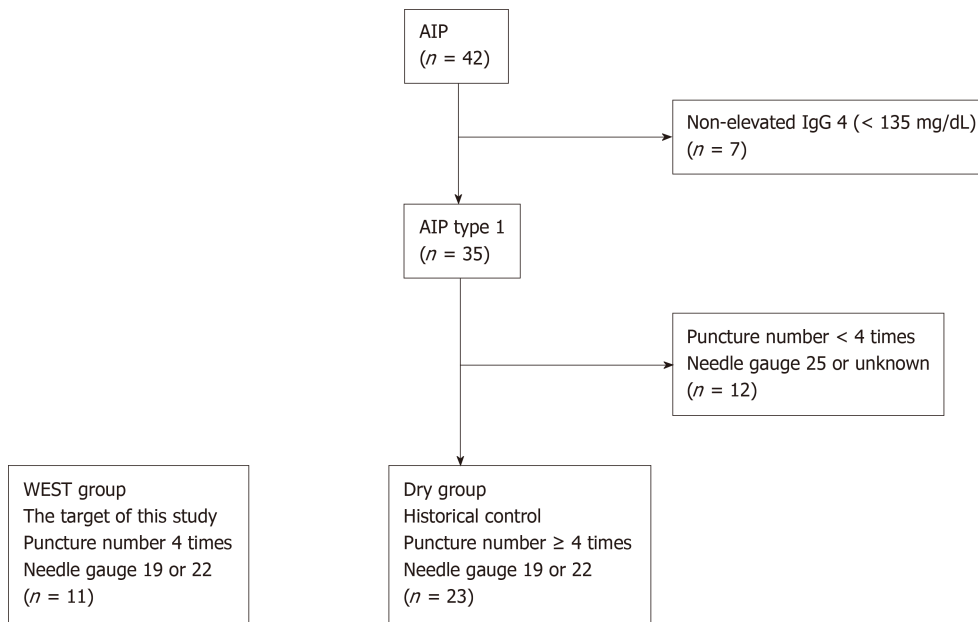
AIP
($n$ = 42)

Non-elevated IgG 4 (< 135 mg/dL)
($n$ = 7)

AIP type 1
($n$ = 35)

Puncture number < 4 times
Needle gauge 25 or unknown
($n$ = 12)

WEST group
The target of this study
Puncture number 4 times
Needle gauge 19 or 22
($n$ = 11)

Dry group
Historical control
Puncture number ≥ 4 times
Needle gauge 19 or 22
($n$ = 23)